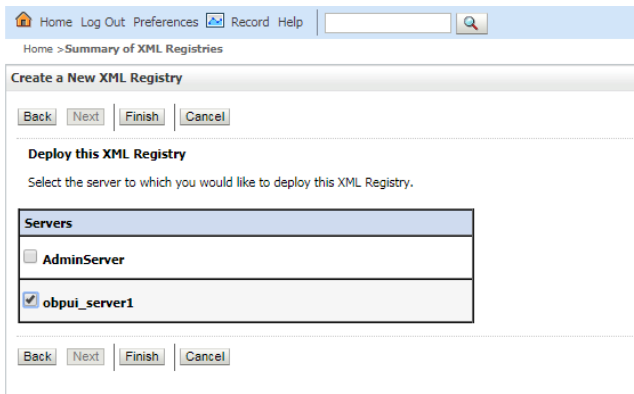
Home Log Out Preferences Record Help

Home >Summary of XML Registries

Create a New XML Registry

Back Next Finish Cancel

Deploy this XML Registry

Select the server to which you would like to deploy this XML Registry.

| Servers |
|---|
| AdminServer |
| obpui_server1 |

Back Next Finish Cancel